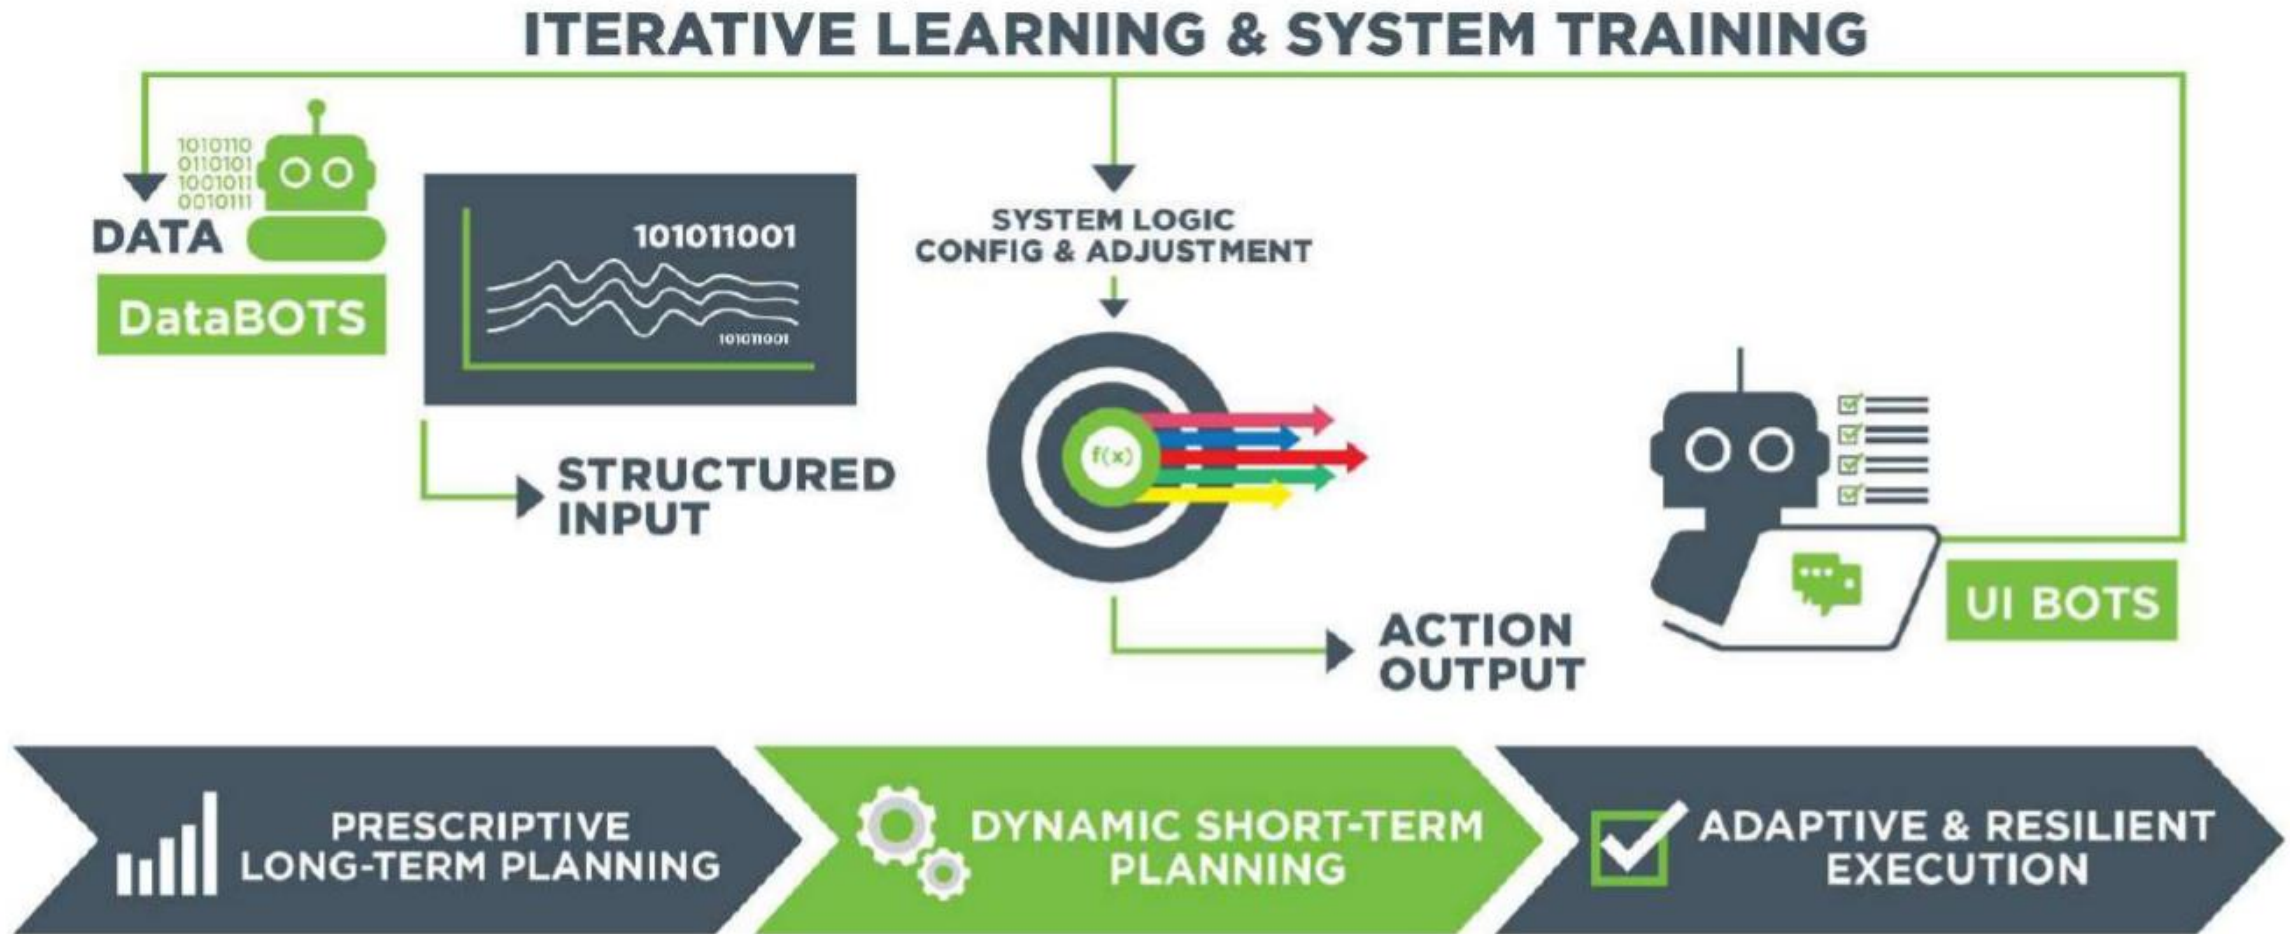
ITERATIVE LEARNING & SYSTEM TRAINING

1010110
0110101
1001011
0010111

DATA

DataBOTS

101011001

101011001

STRUCTURED INPUT

SYSTEM LOGIC CONFIG & ADJUSTMENT

f(x)

ACTION OUTPUT

UI BOTS

PRESCRIPTIVE LONG-TERM PLANNING

DYNAMIC SHORT-TERM PLANNING

ADAPTIVE & RESILIENT EXECUTION